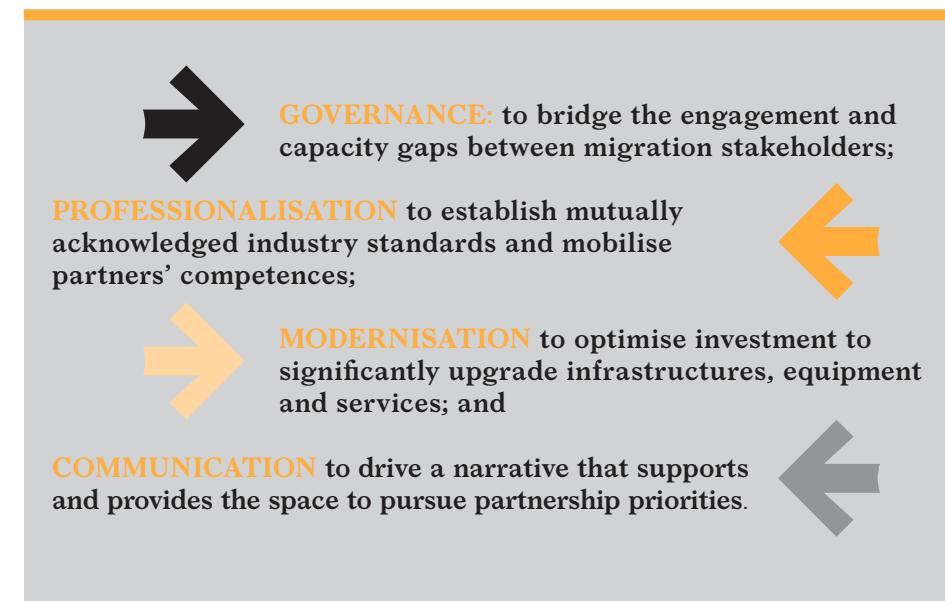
GOVERNANCE: to bridge the engagement and capacity gaps between migration stakeholders;

PROFESSIONALISATION to establish mutually acknowledged industry standards and mobilise partners' competences;

MODERNISATION to optimise investment to significantly upgrade infrastructures, equipment and services; and

COMMUNICATION to drive a narrative that supports and provides the space to pursue partnership priorities.